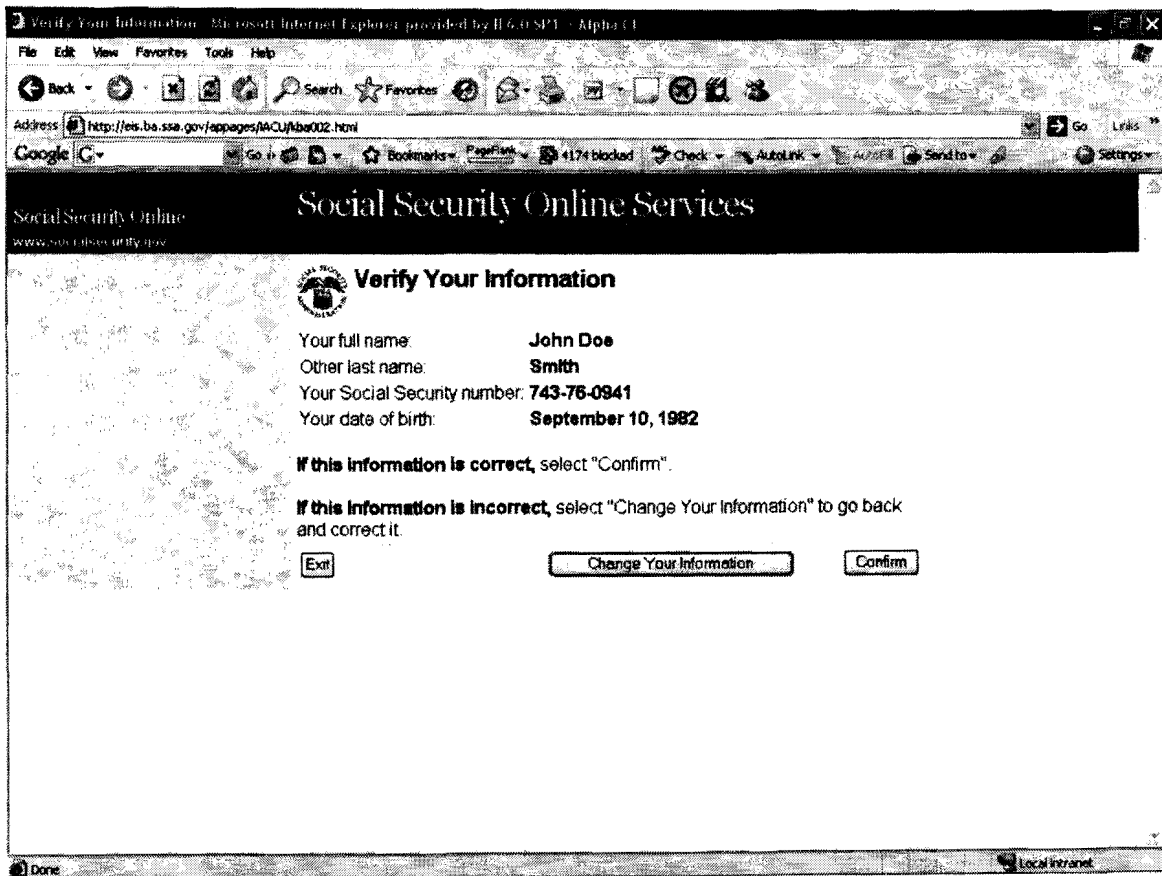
Verify Your Information - Microsoft Internet Explorer provided by IE 6.0 SP1 - Alpha CI

File Edit View Favorites Tools Help

Back Search Favorites

Address http://eis.ba.ssa.gov/appages/IACU/kba002.html

Go Links

Google G- Go Bookmarks PageRank 4174 blocked Check AutoLink AutoFill Send to Settings

Social Security Online
www.socialsecurity.gov

Social Security Online Services

Verify Your Information

Your full name: John Doe
Other last name: Smith
Your Social Security number: 743-76-0941
Your date of birth: September 10, 1982

If this information is correct, select "Confirm".

If this information is incorrect, select "Change Your Information" to go back and correct it.

Exit

Change Your Information

Confirm

Done

Local intranet